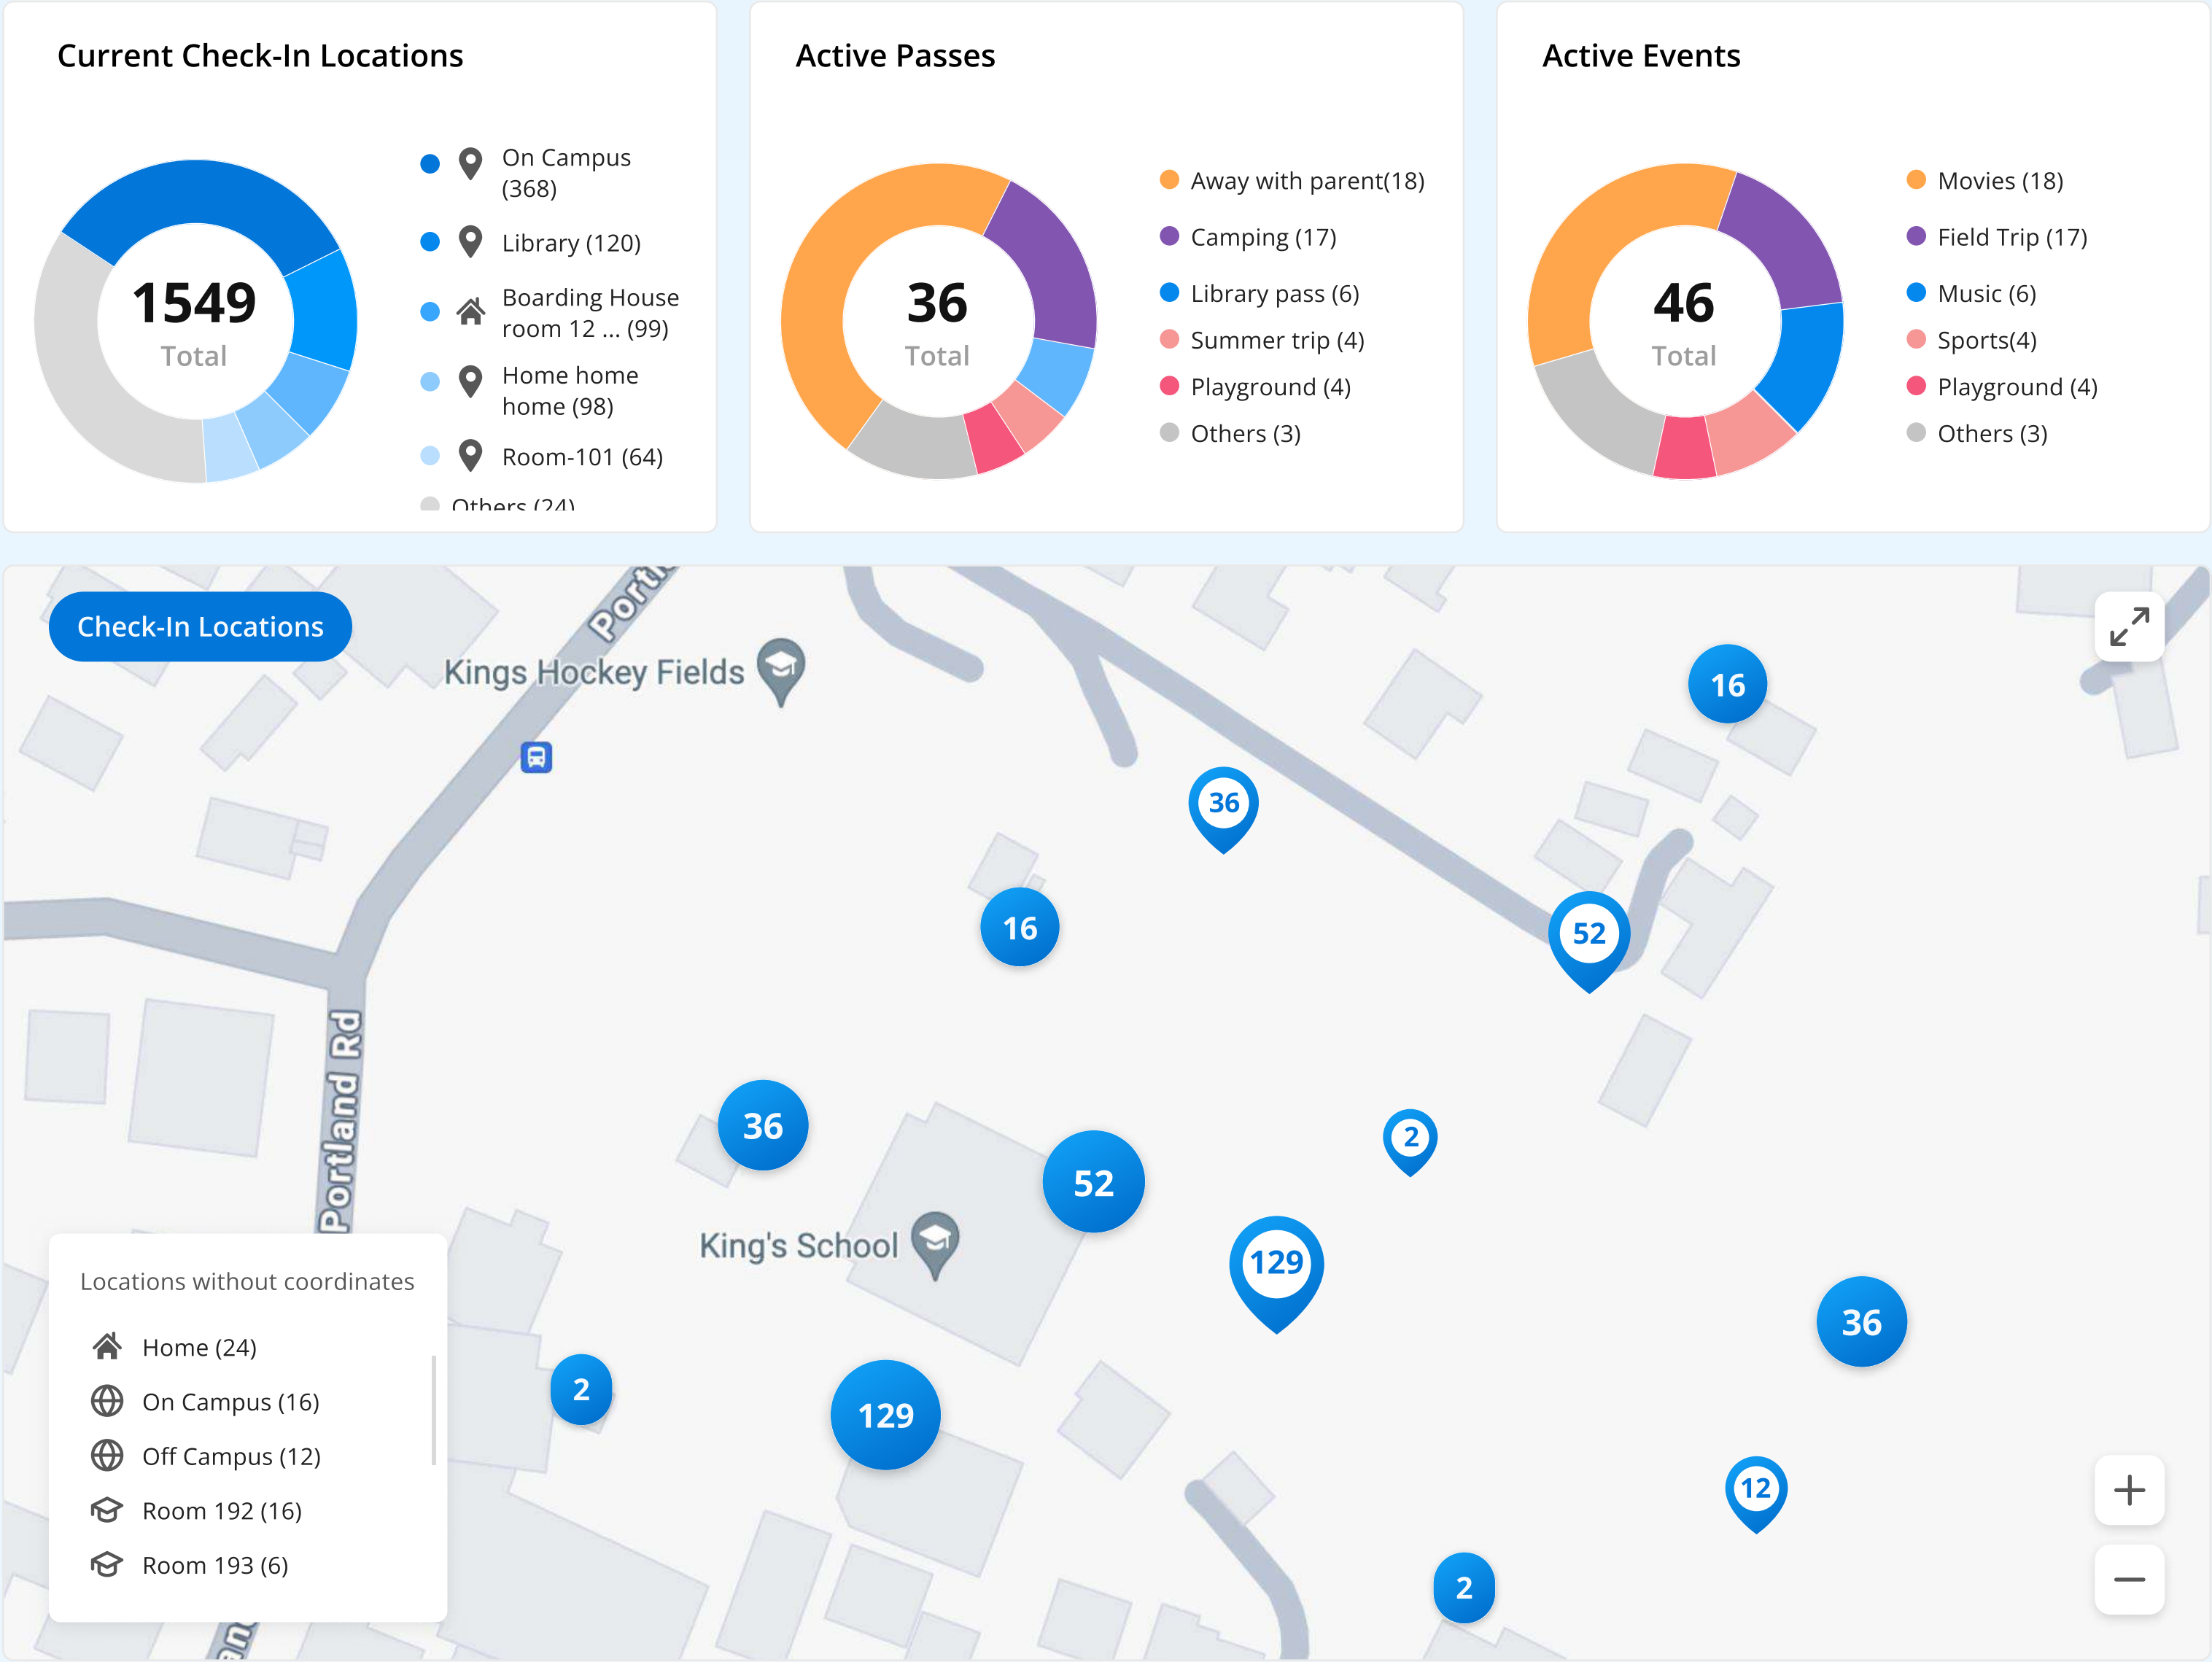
Current Check-In Locations

1549
Total

On Campus (368)
Library (120)
Boarding House room 12 ... (99)
Home home home (98)
Room-101 (64)
Others (24)

Active Passes

36
Total

Away with parent(18)
Camping (17)
Library pass (6)
Summer trip (4)
Playground (4)
Others (3)

Active Events

46
Total

Movies (18)
Field Trip (17)
Music (6)
Sports(4)
Playground (4)
Others (3)

Check-In Locations

Kings Hockey Fields
Portland Rd
King's School

16
36
16
52
36
52
2
129
36
2
129
12
2

Locations without coordinates
Home (24)
On Campus (16)
Off Campus (12)
Room 192 (16)
Room 193 (6)

+
−